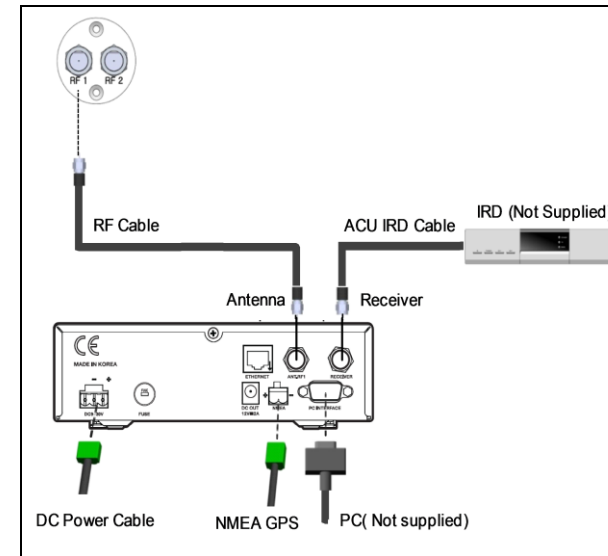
RF 1
RF 2

RF Cable

ACU IRD Cable

IRD (Not Supplied

Antenna

Receiver

CE
MADE IN KOREA

ETHERNET

ANTENNA

RECEIVER

DC 12-24V

FUSE

DC OUT

NMEA

PC INTERFACE

DC Power Cable

NMEA GPS

PC( Not supplied)